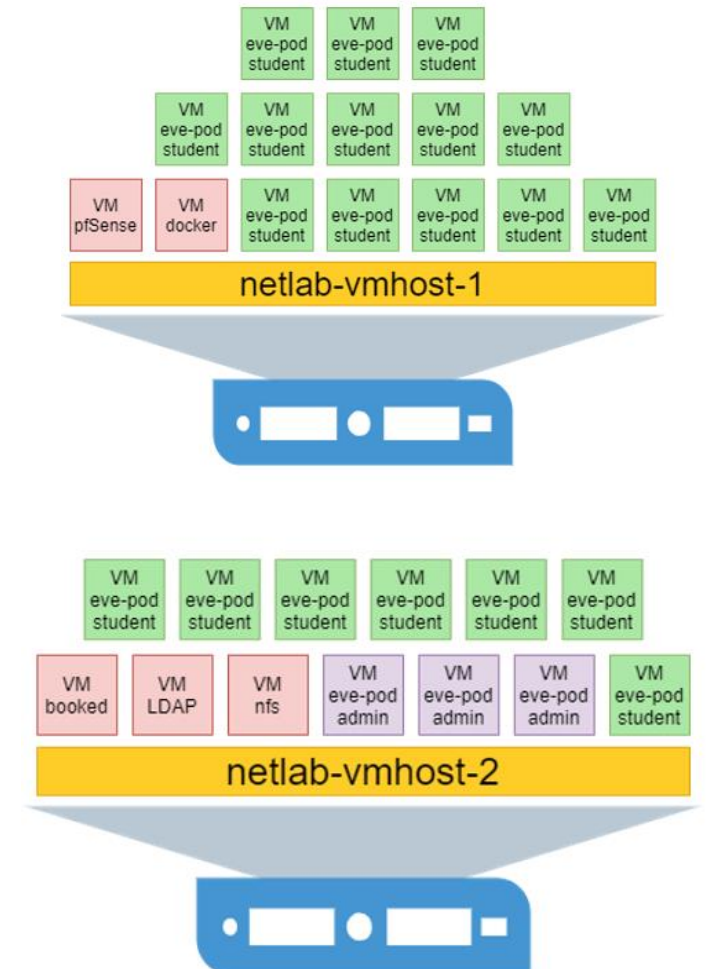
VM
eve-pod
student

VM
eve-pod
student

VM
eve-pod
student

VM
eve-pod
student

VM
eve-pod
student

VM
eve-pod
student

VM
eve-pod
student

VM
eve-pod
student

VM
pfSense

VM
docker

VM
eve-pod
student

VM
eve-pod
student

VM
eve-pod
student

VM
eve-pod
student

VM
eve-pod
student

netlab-vmhost-1

VM
eve-pod
student

VM
eve-pod
student

VM
eve-pod
student

VM
eve-pod
student

VM
eve-pod
student

VM
eve-pod
student

VM
booked

VM
LDAP

VM
nfs

VM
eve-pod
admin

VM
eve-pod
admin

VM
eve-pod
admin

VM
eve-pod
student

netlab-vmhost-2